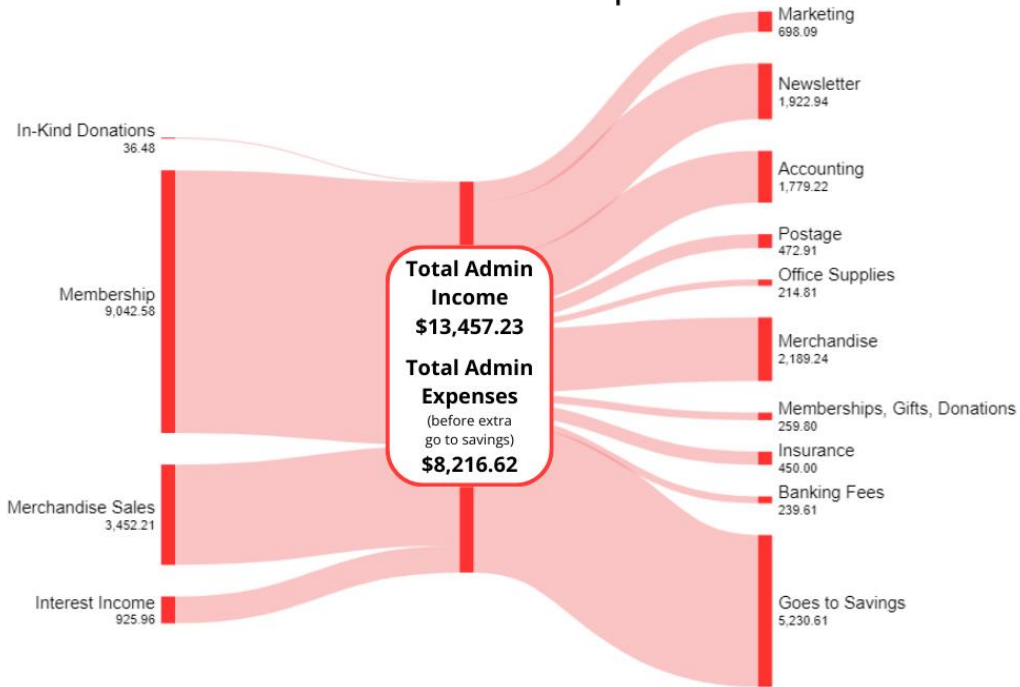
In-Kind Donations
36.48

Membership
9,042.58

Merchandise Sales
3,452.21

Interest Income
925.96

Total Admin Income
$13,457.23

Total Admin Expenses
(before extra go to savings)
$8,216.62

Marketing
698.09

Newsletter
1,922.94

Accounting
1,779.22

Postage
472.91

Office Supplies
214.81

Merchandise
2,189.24

Memberships, Gifts, Donations
259.80

Insurance
450.00

Banking Fees
239.61

Goes to Savings
5,230.61